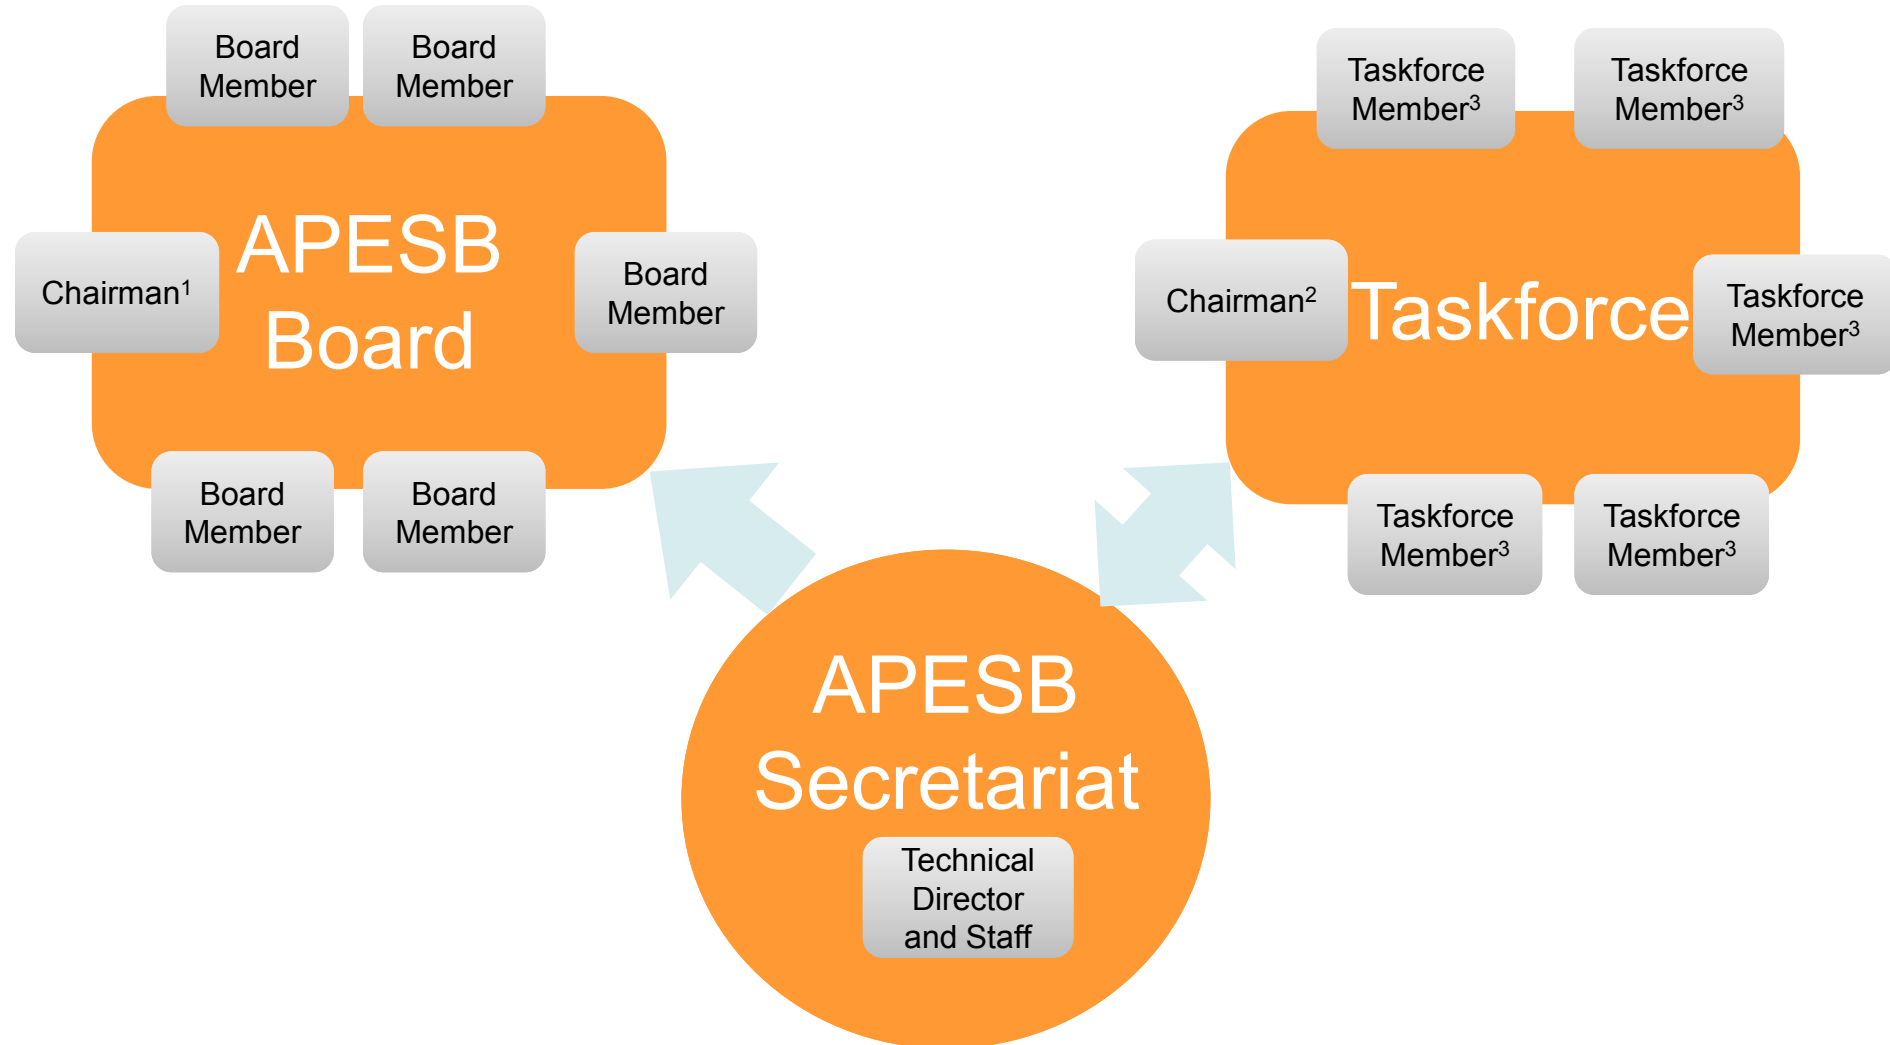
Board Member

Board Member

Chairman$^1$

APESB Board

Board Member

Board Member

Board Member

Taskforce Member$^3$

Taskforce Member$^3$

Chairman$^2$

Taskforce

Taskforce Member$^3$

Taskforce Member$^3$

Taskforce Member$^3$

APESB Secretariat

Technical Director and Staff